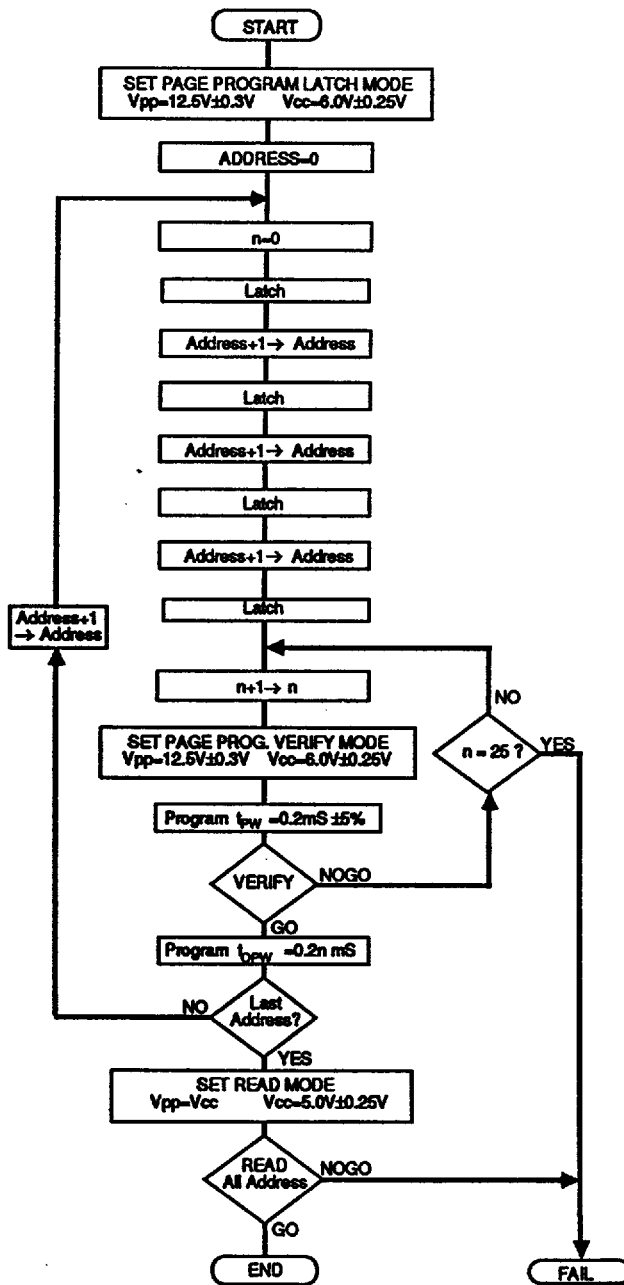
START

SET PAGE PROGRAM LATCH MODE
Vpp=12.5V±0.3V Vcc=6.0V±0.25V

ADDRESS=0

n=0

Latch

Address+1→ Address

Latch

Address+1→ Address

Latch

Address+1→ Address

Latch

Address+1 → Address

n+1→ n

NO

SET PAGE PROG. VERIFY MODE
Vpp=12.5V±0.3V Vcc=6.0V±0.25V

n = 25 ?

YES

Program $t_{PW}$ =0.2mS ±5%

VERIFY

NOGO

GO

Program $t_{OPW}$ =0.2n mS

NO

Last Address?

YES

SET READ MODE
Vpp=Vcc Vcc=5.0V±0.25V

READ All Address

NOGO

GO

END

FAIL